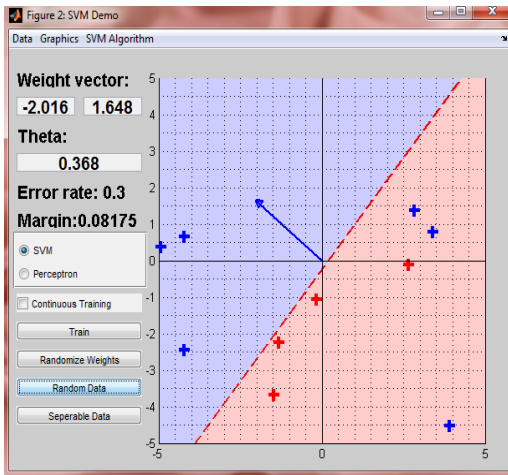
Figure 2: SVM Demo

Data Graphics SVM Algorithm

Weight vector:
-2.016 1.648
Theta:
0.368
Error rate: 0.3
Margin:0.08175

SVM
Perceptron

Continuous Training
Train
Randomize Weights
Random Data
Seperable Data

5
4
3
2
1
0
-1
-2
-3
-4
-5
-5
0
5